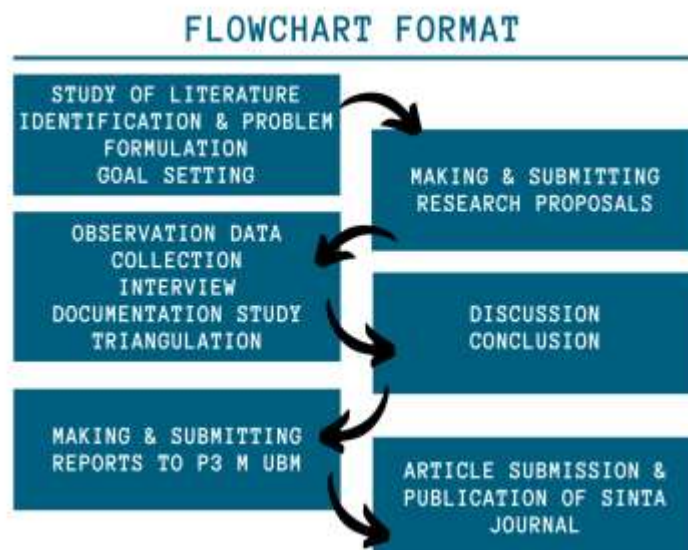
FLOWCHART FORMAT

STUDY OF LITERATURE
IDENTIFICATION & PROBLEM FORMULATION
GOAL SETTING

MAKING & SUBMITTING RESEARCH PROPOSALS

OBSERVATION DATA COLLECTION
INTERVIEW
DOCUMENTATION STUDY
TRIANGULATION

DISCUSSION
CONCLUSION

MAKING & SUBMITTING REPORTS TO P3 M UBM

ARTICLE SUBMISSION & PUBLICATION OF SINTA JOURNAL